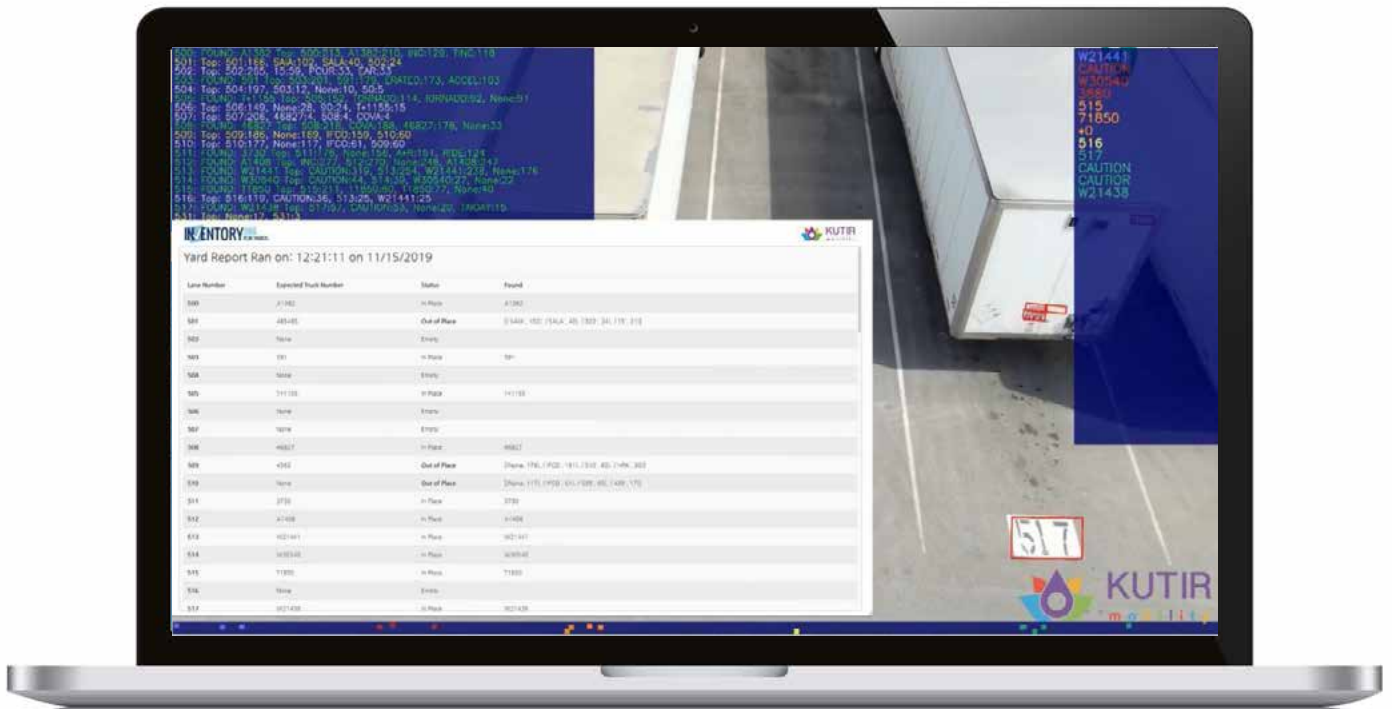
500: FOUND: A1382 Top: 500:513, A1382:210, INC:129, FNC:118
501: Top: 501:166, SAIA:102, SALA:40, 502:24
502: Top: 502:205, 15:59, POUR:33, CAR:33
503: FOUND: 591 Top: 503:201, 591:170, CRATCO:173, ACCEL:103
504: Top: 504:197, 503:12, None:10, 50:5
505: FOUND: T11155 Top: 505:197, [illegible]:114, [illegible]:92, None:91
506: Top: 506:149, None:28, 50:24, T:1155:15
507: Top: 507:206, 46827:4, 508:4, COVA:4
508: FOUND: 46827 Top: 508:213, COVA:188, 46827:178, None:33
509: Top: 509:186, None:169, IFCO:159, 510:60
510: Top: 510:177, None:117, IFCO:61, 509:60
511: FOUND: 3730 Top: 511:178, None:156, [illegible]:151, RIDE:124
512: FOUND: A1408 Top: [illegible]:277, 512:270, None:248, A1408:247
513: FOUND: W21441 Top: CAUTION:319, 513:254, W21441:238, None:176
514: FOUND: W30540 Top: CAUTION:44, 514:38, W30540:27, None:22
515: FOUND: 71850 Top: 515:211, 71850:80, 71850:77, None:40
516: Top: 516:119, CAUTION:36, 513:25, W21441:25
517: FOUND: W21438 Top: 517:97, CAUTION:53, None:20, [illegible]:15
531: Top: None:17, 531:3

W21441
CAUTION
W30540
3880
515
71850
+0
516
517
CAUTION
CAUTION
W21438

INVENTORY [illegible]
KUTIR mobility

Yard Report Ran on: 12:21:11 on 11/15/2019

| Lane Number | Expected Truck Number | Status | Found |
|---|---|---|---|
| 500 | A1382 | In Place | A1382 |
| 501 | 485485 | Out of Place | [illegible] |
| 502 | None | Empty | |
| 503 | 591 | In Place | 591 |
| 504 | None | Empty | |
| 505 | T11155 | In Place | T11155 |
| 506 | None | Empty | |
| 507 | None | Empty | |
| 508 | 46827 | In Place | 46827 |
| 509 | 4302 | Out of Place | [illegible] |
| 510 | None | Out of Place | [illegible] |
| 511 | 3730 | In Place | 3730 |
| 512 | A1408 | In Place | A1408 |
| 513 | W21441 | In Place | W21441 |
| 514 | W30540 | In Place | W30540 |
| 515 | 71850 | In Place | 71850 |
| 516 | None | Empty | |
| 517 | W21438 | In Place | W21438 |

517

KUTIR mobility